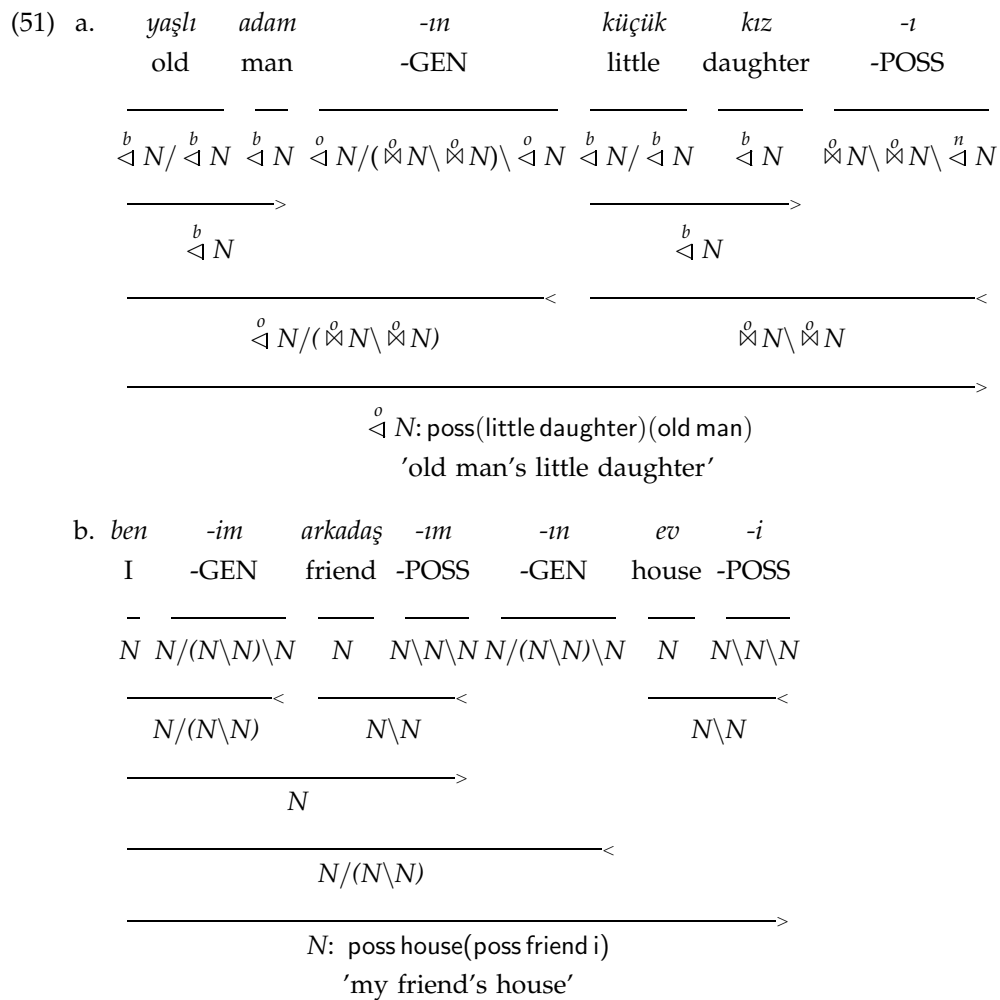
(51) a. *yaşlı* *adam* *-ın* *küçük* *kız* *-ı*
old man -GEN little daughter -POSS

$\overset{b}{\triangleleft} N / \overset{b}{\triangleleft} N$ $\overset{b}{\triangleleft} N$ $\overset{o}{\triangleleft} N/(\overset{o}{\bowtie} N \backslash \overset{o}{\bowtie} N) \backslash \overset{o}{\triangleleft} N$ $\overset{b}{\triangleleft} N / \overset{b}{\triangleleft} N$ $\overset{b}{\triangleleft} N$ $\overset{o}{\bowtie} N \backslash \overset{o}{\bowtie} N \backslash \overset{n}{\triangleleft} N$

>

$\overset{b}{\triangleleft} N$ $\overset{b}{\triangleleft} N$

< <

$\overset{o}{\triangleleft} N/(\overset{o}{\bowtie} N \backslash \overset{o}{\bowtie} N)$ $\overset{o}{\bowtie} N \backslash \overset{o}{\bowtie} N$

>

$\overset{o}{\triangleleft} N$: poss(little daughter)(old man)
'old man's little daughter'

b. *ben* *-im* *arkadaş* *-ım* *-ın* *ev* *-i*
I -GEN friend -POSS -GEN house -POSS

$N$ $N/(N\backslash N)\backslash N$ $N$ $N\backslash N\backslash N$ $N/(N\backslash N)\backslash N$ $N$ $N\backslash N\backslash N$

< < <

$N/(N\backslash N)$ $N\backslash N$ $N\backslash N$

>

$N$

<

$N/(N\backslash N)$

>

$N$: poss house(poss friend i)
'my friend's house'